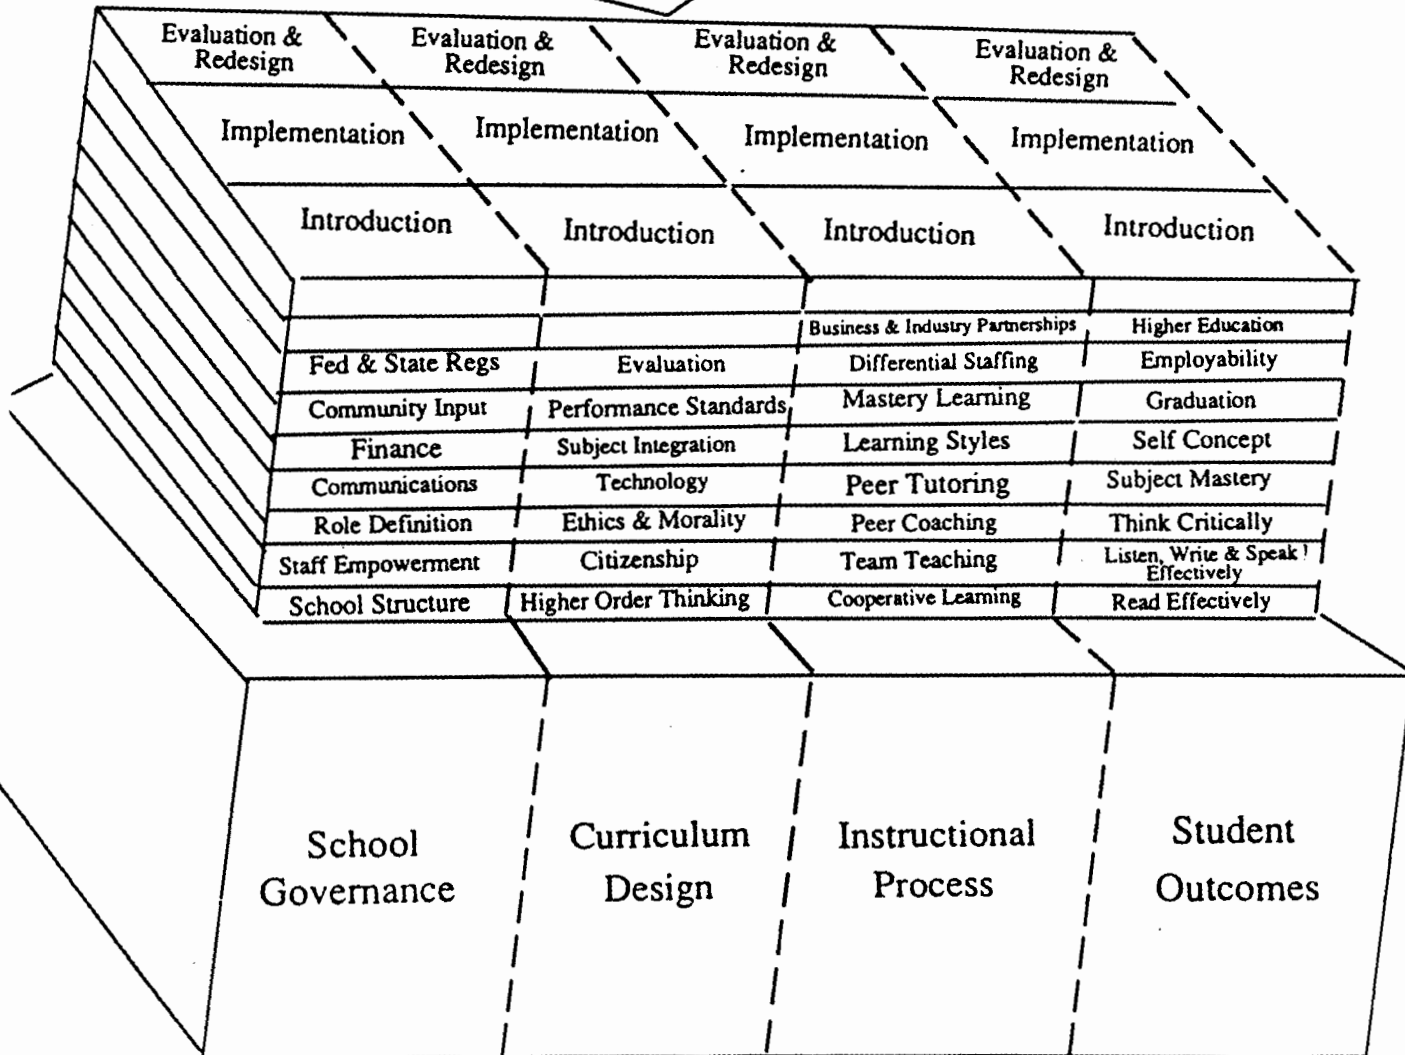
Evaluation & Redesign

Evaluation & Redesign

Evaluation & Redesign

Evaluation & Redesign

Implementation

Implementation

Implementation

Implementation

Introduction

Introduction

Introduction

Introduction

| | | | |
|---|---|---|---|
| | | | |
| | | Business & Industry Partnerships | Higher Education |
| Fed & State Regs | Evaluation | Differential Staffing | Employability |
| Community Input | Performance Standards | Mastery Learning | Graduation |
| Finance | Subject Integration | Learning Styles | Self Concept |
| Communications | Technology | Peer Tutoring | Subject Mastery |
| Role Definition | Ethics & Morality | Peer Coaching | Think Critically |
| Staff Empowerment | Citizenship | Team Teaching | Listen, Write & Speak Effectively |
| School Structure | Higher Order Thinking | Cooperative Learning | Read Effectively |

School Governance

Curriculum Design

Instructional Process

Student Outcomes